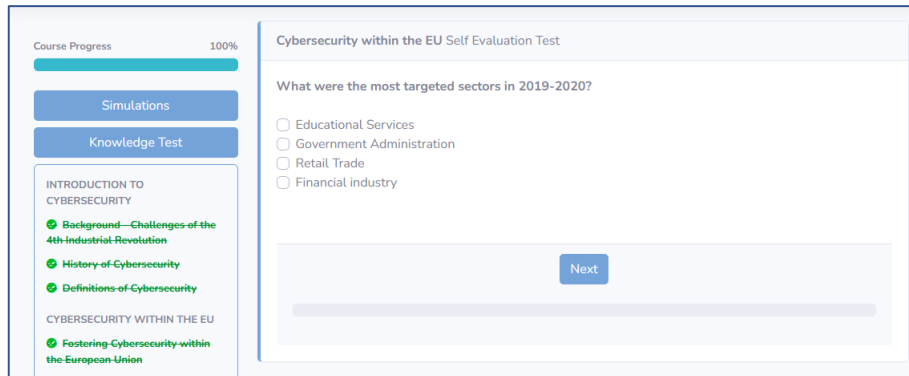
Course Progress 100%

Simulations

Knowledge Test

INTRODUCTION TO CYBERSECURITY

Background - Challenges of the 4th Industrial Revolution

History of Cybersecurity

Definitions of Cybersecurity

CYBERSECURITY WITHIN THE EU

Fostering Cybersecurity within the European Union

Cybersecurity within the EU Self Evaluation Test

What were the most targeted sectors in 2019-2020?

Educational Services
Government Administration
Retail Trade
Financial industry

Next